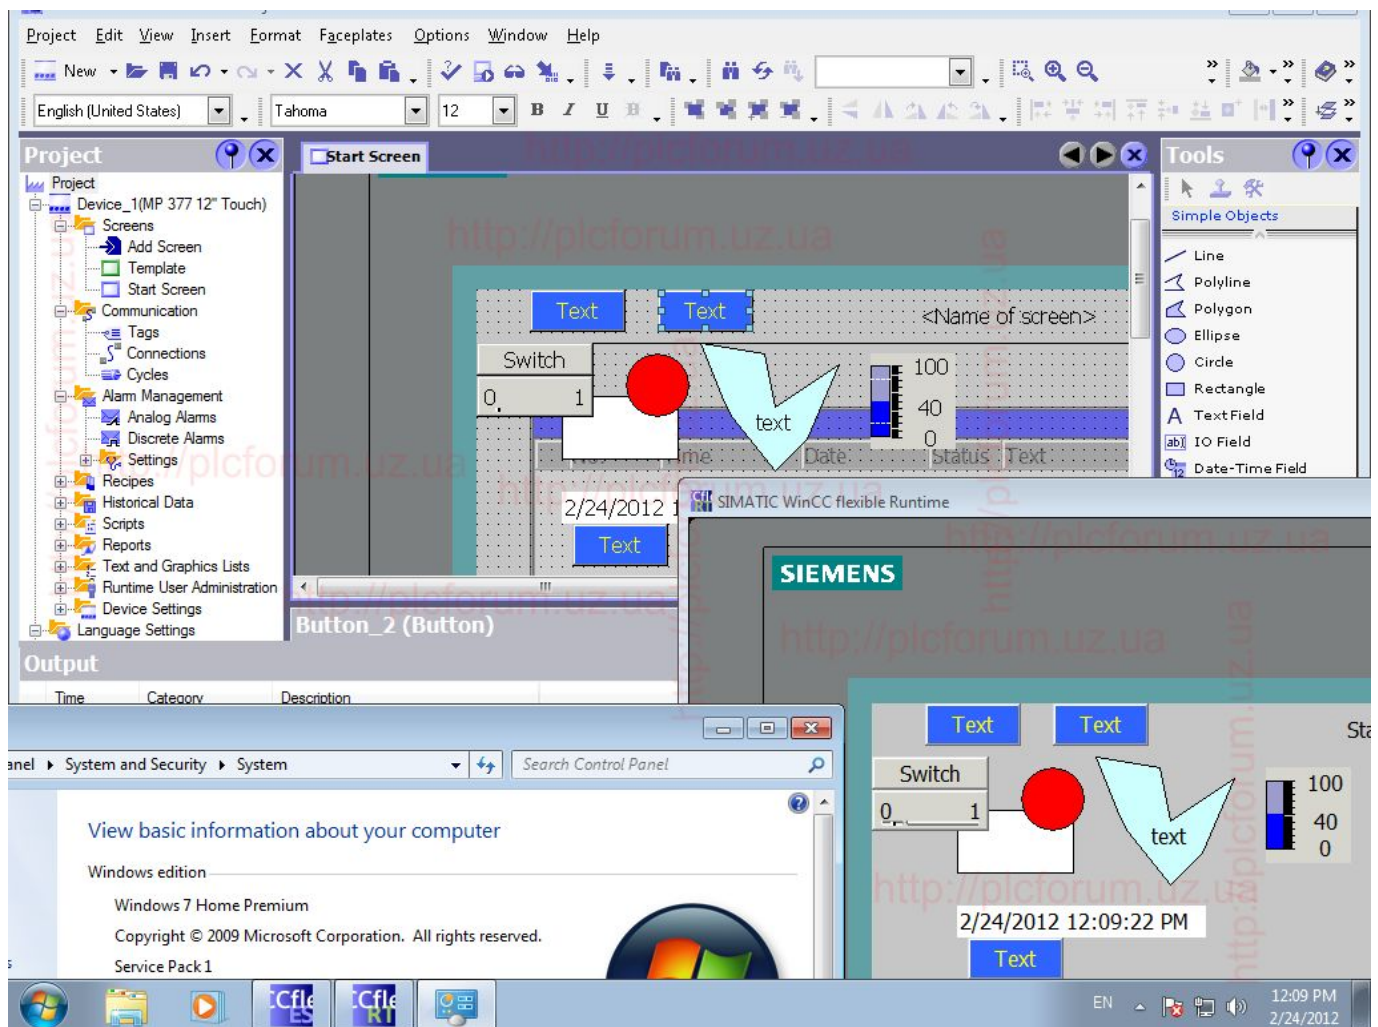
Project Edit View Insert Format Faceplates Options Window Help

New

English (United States) Tahoma 12 B I U

Project

Start Screen

Tools

Project
Device_1(MP 377 12" Touch)
Screens
Add Screen
Template
Start Screen
Communication
Tags
Connections
Cycles
Alarm Management
Analog Alarms
Discrete Alarms
Settings
Recipes
Historical Data
Scripts
Reports
Text and Graphics Lists
Runtime User Administration
Device Settings
Language Settings

Text Text <Name of screen>
Switch
0 1
text
100
40
0
me Date Status Text
2/24/2012 1
Text

Simple Objects
Line
Polyline
Polygon
Ellipse
Circle
Rectangle
Text Field
IO Field
Date-Time Field

Button_2 (Button)

Output
Time Category Description

SIMATIC WinCC flexible Runtime

SIEMENS

Text Text Sta
Switch
0 1
text
100
40
0
2/24/2012 12:09:22 PM
Text

anel ▸ System and Security ▸ System
Search Control Panel

View basic information about your computer
Windows edition
Windows 7 Home Premium
Copyright © 2009 Microsoft Corporation. All rights reserved.
Service Pack 1

EN 12:09 PM 2/24/2012

http://plcforum.uz.ua